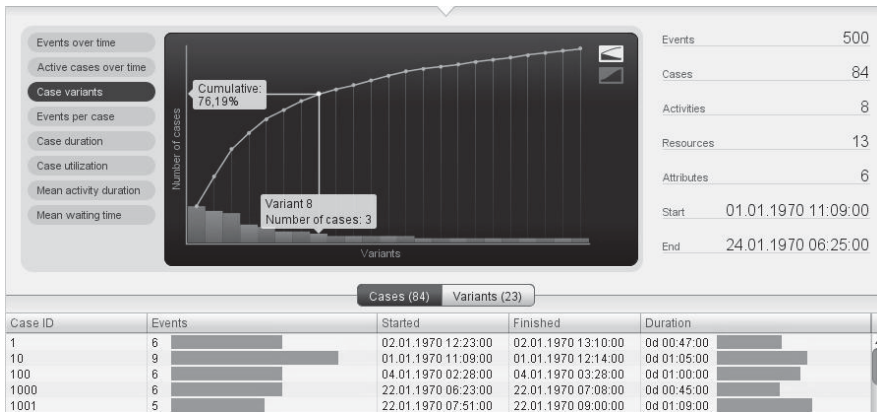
Events over time
Active cases over time
Case variants
Events per case
Case duration
Case utilization
Mean activity duration
Mean waiting time

Cumulative:
76,19%

Number of cases

Variant 8
Number of cases: 3

Variants

Events 500
Cases 84
Activities 8
Resources 13
Attributes 6
Start 01.01.1970 11:09:00
End 24.01.1970 06:25:00

Cases (84) Variants (23)

| Case ID | Events | Started | Finished | Duration |
|---|---|---|---|---|
| 1 | 6 | 02.01.1970 12:23:00 | 02.01.1970 13:10:00 | 0d 00:47:00 |
| 10 | 9 | 01.01.1970 11:09:00 | 01.01.1970 12:14:00 | 0d 01:05:00 |
| 100 | 6 | 04.01.1970 02:28:00 | 04.01.1970 03:28:00 | 0d 01:00:00 |
| 1000 | 6 | 22.01.1970 06:23:00 | 22.01.1970 07:08:00 | 0d 00:45:00 |
| 1001 | 5 | 22.01.1970 07:51:00 | 22.01.1970 09:00:00 | 0d 01:09:00 |